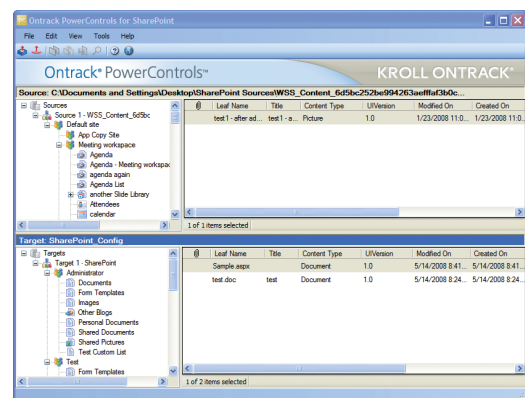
Ontrack PowerControls for SharePoint

File Edit View Tools Help

Ontrack® PowerControls™

KROLL ONTRACK

Source: C:\Documents and Settings\Desktop\SharePoint Sources\WSS_Content_6d5bc252be994263aefffaf3b0c...

Sources
Source 1 - WSS_Content_6d5bc
Default site
App Copy Site
Meeting workspace
Agenda
Agenda - Meeting workspac
agenda again
Agenda List
another Slide Library
Attendees
calendar

| | Leaf Name | Title | Content Type | UIVersion | Modified On | Created On |
|---|---|---|---|---|---|---|
| | test1 - after ad... | test1 - a... | Picture | 1.0 | 1/23/2008 11:0... | 1/23/2008 11:0... |

1 of 1 items selected

Target: SharePoint_Config

Targets
Target 1 - SharePoint
Administrator
Documents
Form Templates
Images
Other Blogs
Personal Documents
Shared Documents
Shared Pictures
Test Custom List
Test
Form Templates

| | Leaf Name | Title | Content Type | UIVersion | Modified On | Created On |
|---|---|---|---|---|---|---|
| | Sample.aspx | | Document | 1.0 | 5/14/2008 8:41... | 5/14/2008 8:41... |
| | test.doc | test | Document | 1.0 | 5/14/2008 8:24... | 5/14/2008 8:24... |

1 of 2 items selected